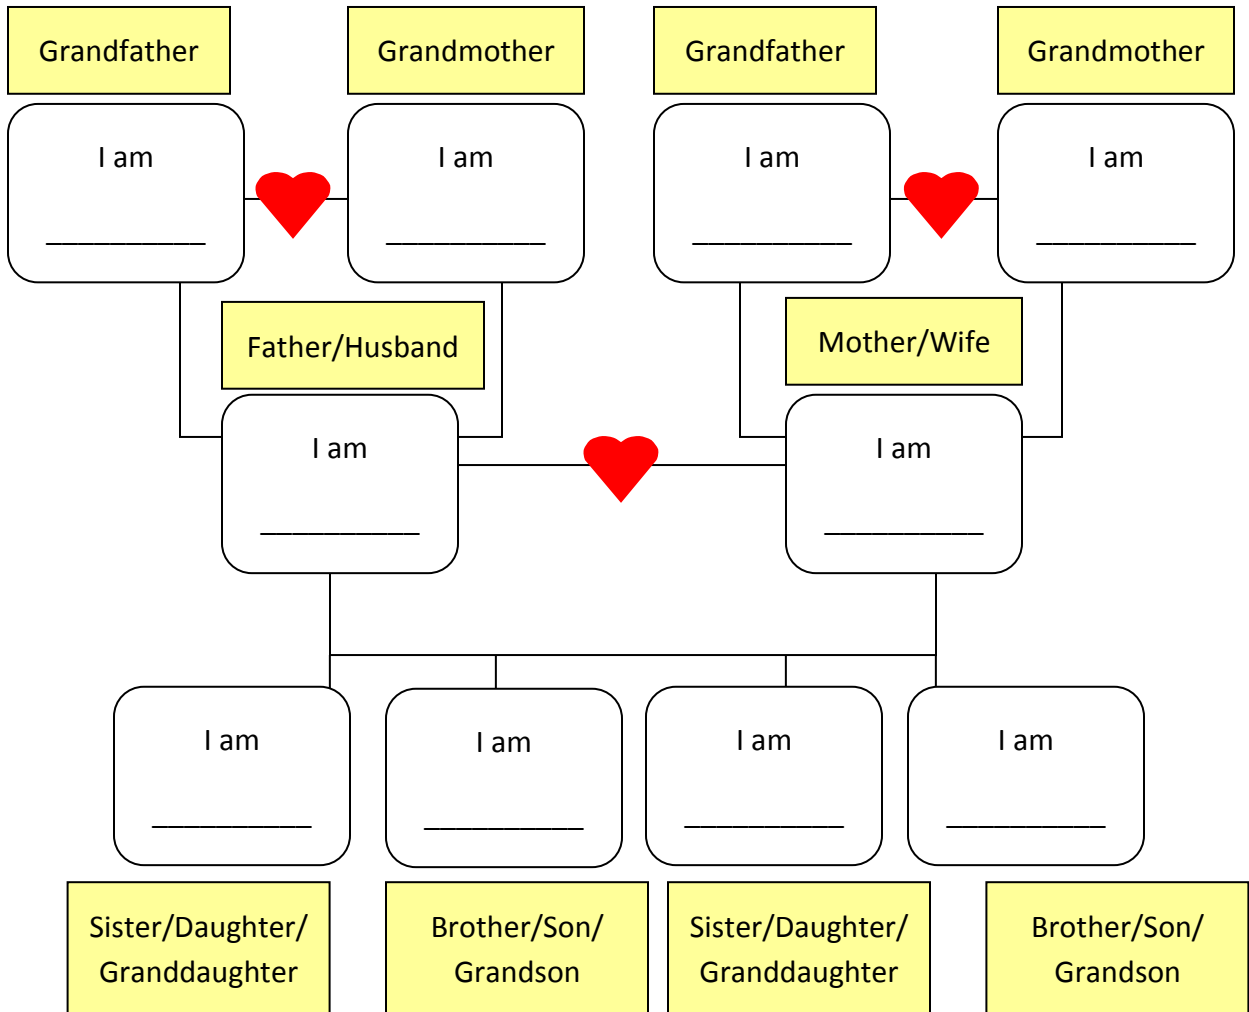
Grandfather

Grandmother

Grandfather

Grandmother

I am
__________

I am
__________

I am
__________

I am
__________

Father/Husband

Mother/Wife

I am
__________

I am
__________

I am
__________

I am
__________

I am
__________

I am
__________

Sister/Daughter/ Granddaughter

Brother/Son/ Grandson

Sister/Daughter/ Granddaughter

Brother/Son/ Grandson